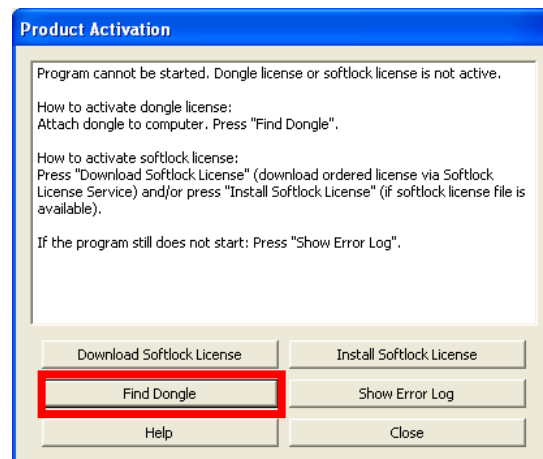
Product Activation

Program cannot be started. Dongle license or softlock license is not active.

How to activate dongle license:
Attach dongle to computer. Press "Find Dongle".

How to activate softlock license:
Press "Download Softlock License" (download ordered license via Softlock License Service) and/or press "Install Softlock License" (if softlock license file is available).

If the program still does not start: Press "Show Error Log".

Download Softlock License
Install Softlock License
Find Dongle
Show Error Log
Help
Close